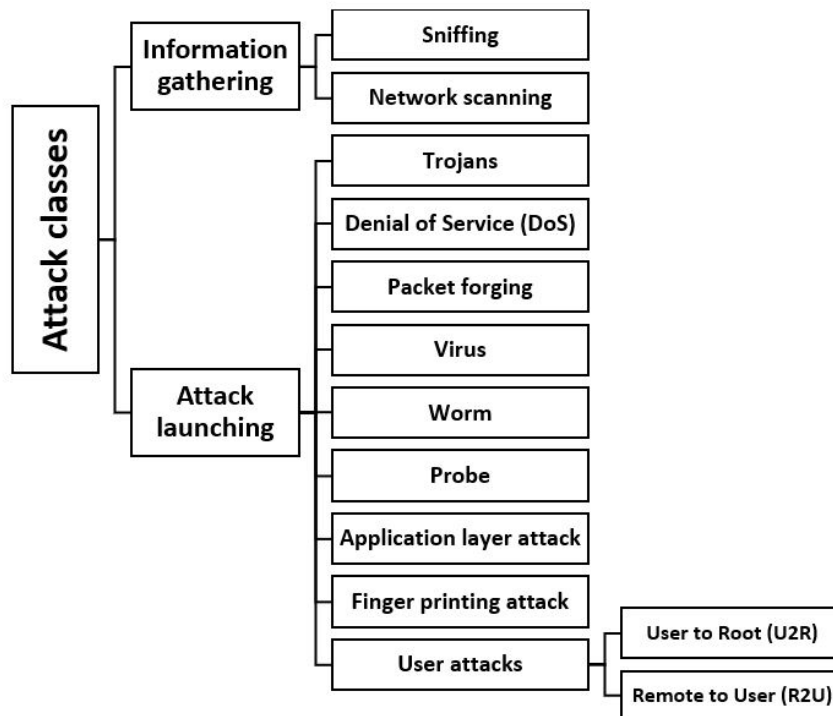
Attack classes

Information gathering

Sniffing

Network scanning

Attack launching

Trojans

Denial of Service (DoS)

Packet forging

Virus

Worm

Probe

Application layer attack

Finger printing attack

User attacks

User to Root (U2R)

Remote to User (R2U)